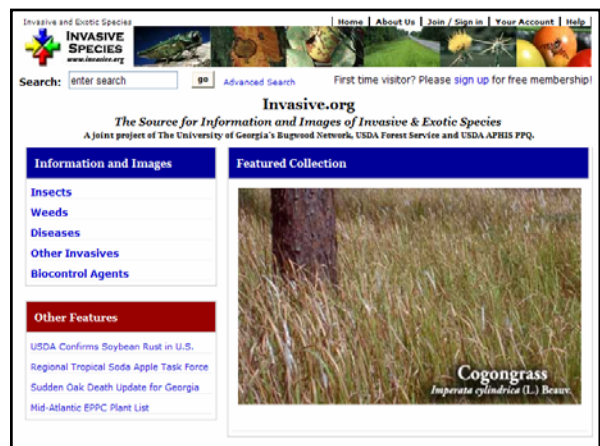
Invasive and Exotic Species

INVASIVE SPECIES
www.invasive.org

| Home | About Us | Join / Sign in | Your Account | Help |

Search: enter search go Advanced Search

First time visitor? Please sign up for free membership!

Invasive.org

The Source for Information and Images of Invasive & Exotic Species

A joint project of The University of Georgia's Bugwood Network, USDA Forest Service and USDA APHIS PPQ.

Information and Images

Insects

Weeds

Diseases

Other Invasives

Biocontrol Agents

Other Features

USDA Confirms Soybean Rust in U.S.

Regional Tropical Soda Apple Task Force

Sudden Oak Death Update for Georgia

Mid-Atlantic EPPC Plant List

Featured Collection

Cogongrass

Imperata cylindrica (L.) Beauv.